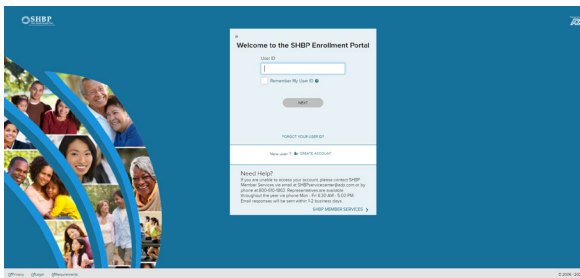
SHBP

Welcome to the SHBP Enrollment Portal

User ID

Remember My User ID

NEXT

FORGOT YOUR USER ID?

New user? CREATE ACCOUNT

Need Help?

If you are unable to access your account, please contact SHBP Member Services via email at SHBPservicecenter@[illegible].com or by phone at 800-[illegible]. Representatives are available throughout the year via phone Mon - Fri 8:30 AM - 5:00 PM. Email responses will be sent within 1-2 business days.

SHBP MEMBER SERVICES

Privacy Legal Requirements

© 2018 - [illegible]